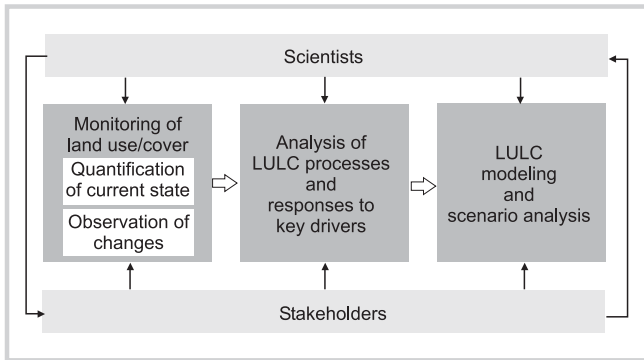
Scientists

Monitoring of land use/cover

Quantification of current state

Observation of changes

Analysis of LULC processes and responses to key drivers

LULC modeling and scenario analysis

Stakeholders